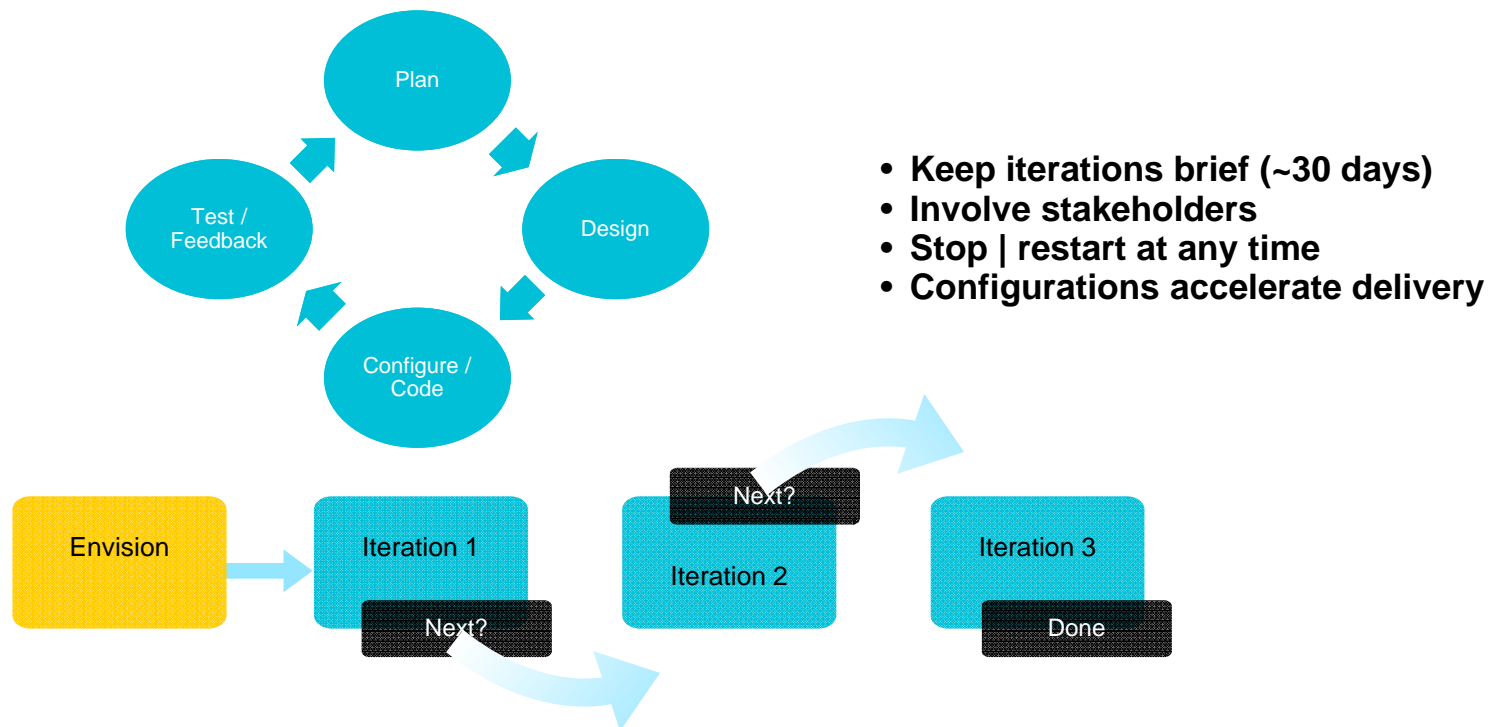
Plan

Design

Configure / Code

Test / Feedback

- Keep iterations brief (~30 days)
- Involve stakeholders
- Stop | restart at any time
- Configurations accelerate delivery

Envision

Iteration 1

Next?

Next?

Iteration 2

Iteration 3

Done